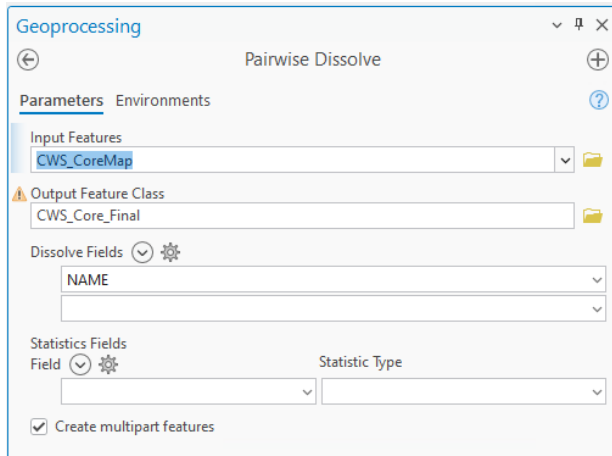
Geoprocessing

Pairwise Dissolve

Parameters Environments

Input Features
CWS_CoreMap

Output Feature Class
CWS_Core_Final

Dissolve Fields
NAME

Statistics Fields
Field

Statistic Type

Create multipart features